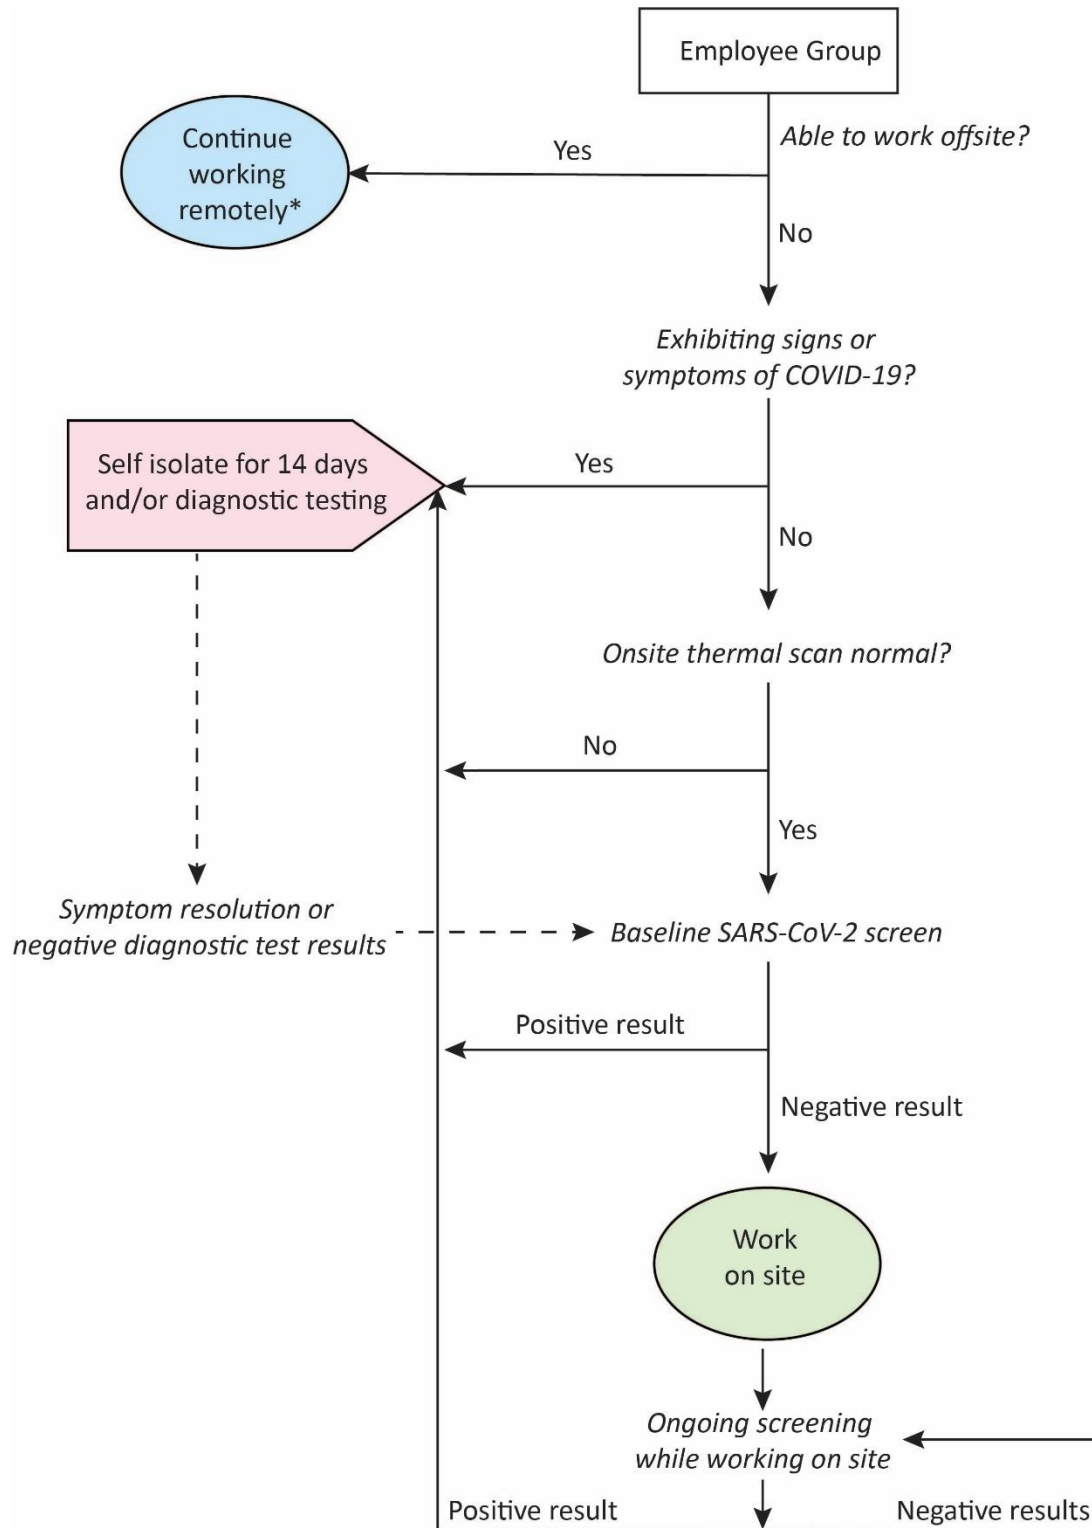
Employee Group

Able to work offsite?

Yes

Continue working remotely*

No

Exhibiting signs or symptoms of COVID-19?

Yes

Self isolate for 14 days and/or diagnostic testing

No

Onsite thermal scan normal?

No

Yes

Symptom resolution or negative diagnostic test results

Baseline SARS-CoV-2 screen

Positive result

Negative result

Work on site

Ongoing screening while working on site

Positive result

Negative results